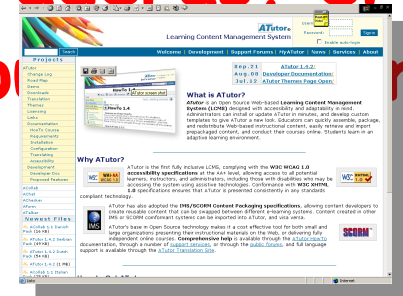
ATutor
Learning Content Management System
Login:
Password:
Sign-in
Enable auto-login
Search
Welcome | Development | Support Forums | MyATutor | News | Services | About
Projects
ATutor
Change Log
Road Map
Demo
Downloads
Translation
Themes
Modules
Licence
Links
Documentation
How To Course
Requirements
Installation
Configuration
Translating
Accessibility
Development
Developer Doc
Proposed Features
ACollab
AChat
AChecker
AForm
ATalker
Newest Files
Sep.21 ATutor 1.4.2!
Aug.08 Developer Documentation:
Jul.12 ATutor Themes Page Open:
What is ATutor?
ATutor is an Open Source Web-based Learning Content Management System (LCMS) designed with accessibility and adaptability in mind. Administrators can install or update ATutor in minutes, and develop custom templates to give ATutor a new look. Educators can quickly assemble, package, and redistribute Web-based instructional content, easily retrieve and import prepackaged content, and conduct their courses online. Students learn in an adaptive learning environment.
Why ATutor?
ATutor is the first fully inclusive LCMS, complying with the W3C WCAG 1.0 accessibility specifications at the AA+ level, allowing access to all potential learners, instructors, and administrators, including those with disabilities who may be accessing the system using assistive technologies. Conformance with W3C XHTML 1.0 specifications ensures that ATutor is presented consistently in any standards compliant technology.
ATutor has also adopted the IMS/SCORM Content Packaging specifications, allowing content developers to create reusable content that can be swapped between different e-learning systems. Content created in other IMS or SCORM conformant systems can be imported into ATutor, and visa versa.
ATutor's base in Open Source technology makes it a cost effective tool for both small and large organizations presenting their instructional materials on the Web, or delivering fully independent online courses. Comprehensive help is available through the ATutor HowTo documentation, through a number of support services, or through the public forums, and full language support is available through the ATutor Translation Site.
SCORM
Done
Internet